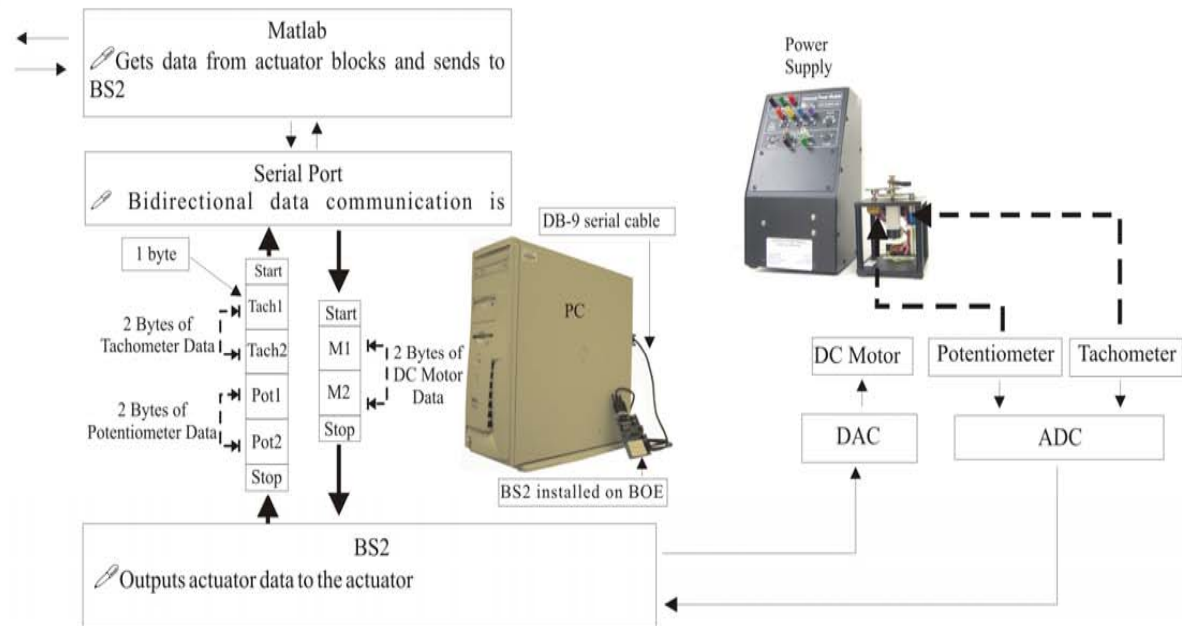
Matlab
Gets data from actuator blocks and sends to BS2

Power Supply

Serial Port
Bidirectional data communication is

DB-9 serial cable

1 byte

Start
Tach1
Tach2
Pot1
Pot2
Stop

2 Bytes of Tachometer Data

2 Bytes of Potentiometer Data

Start
M1
M2
Stop

2 Bytes of DC Motor Data

PC

BS2 installed on BOE

DC Motor
Potentiometer
Tachometer

DAC
ADC

BS2
Outputs actuator data to the actuator